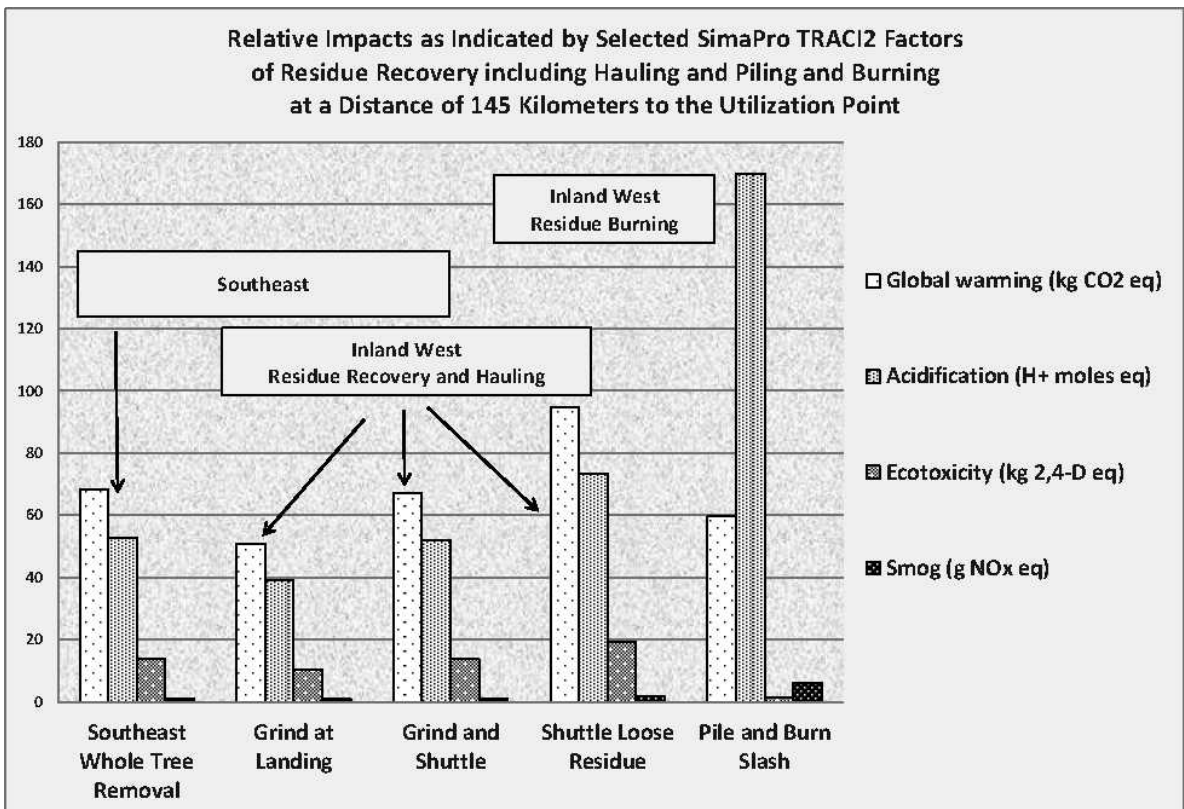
Relative Impacts as Indicated by Selected SimaPro TRACI2 Factors of Residue Recovery including Hauling and Piling and Burning at a Distance of 145 Kilometers to the Utilization Point

180
160
140
120
100
80
60
40
20
0

Inland West Residue Burning

Southeast

Inland West Residue Recovery and Hauling

Southeast Whole Tree Removal

Grind at Landing

Grind and Shuttle

Shuttle Loose Residue

Pile and Burn Slash

Global warming (kg CO2 eq)

Acidification (H+ moles eq)

Ecotoxicity (kg 2,4-D eq)

Smog (g NOx eq)